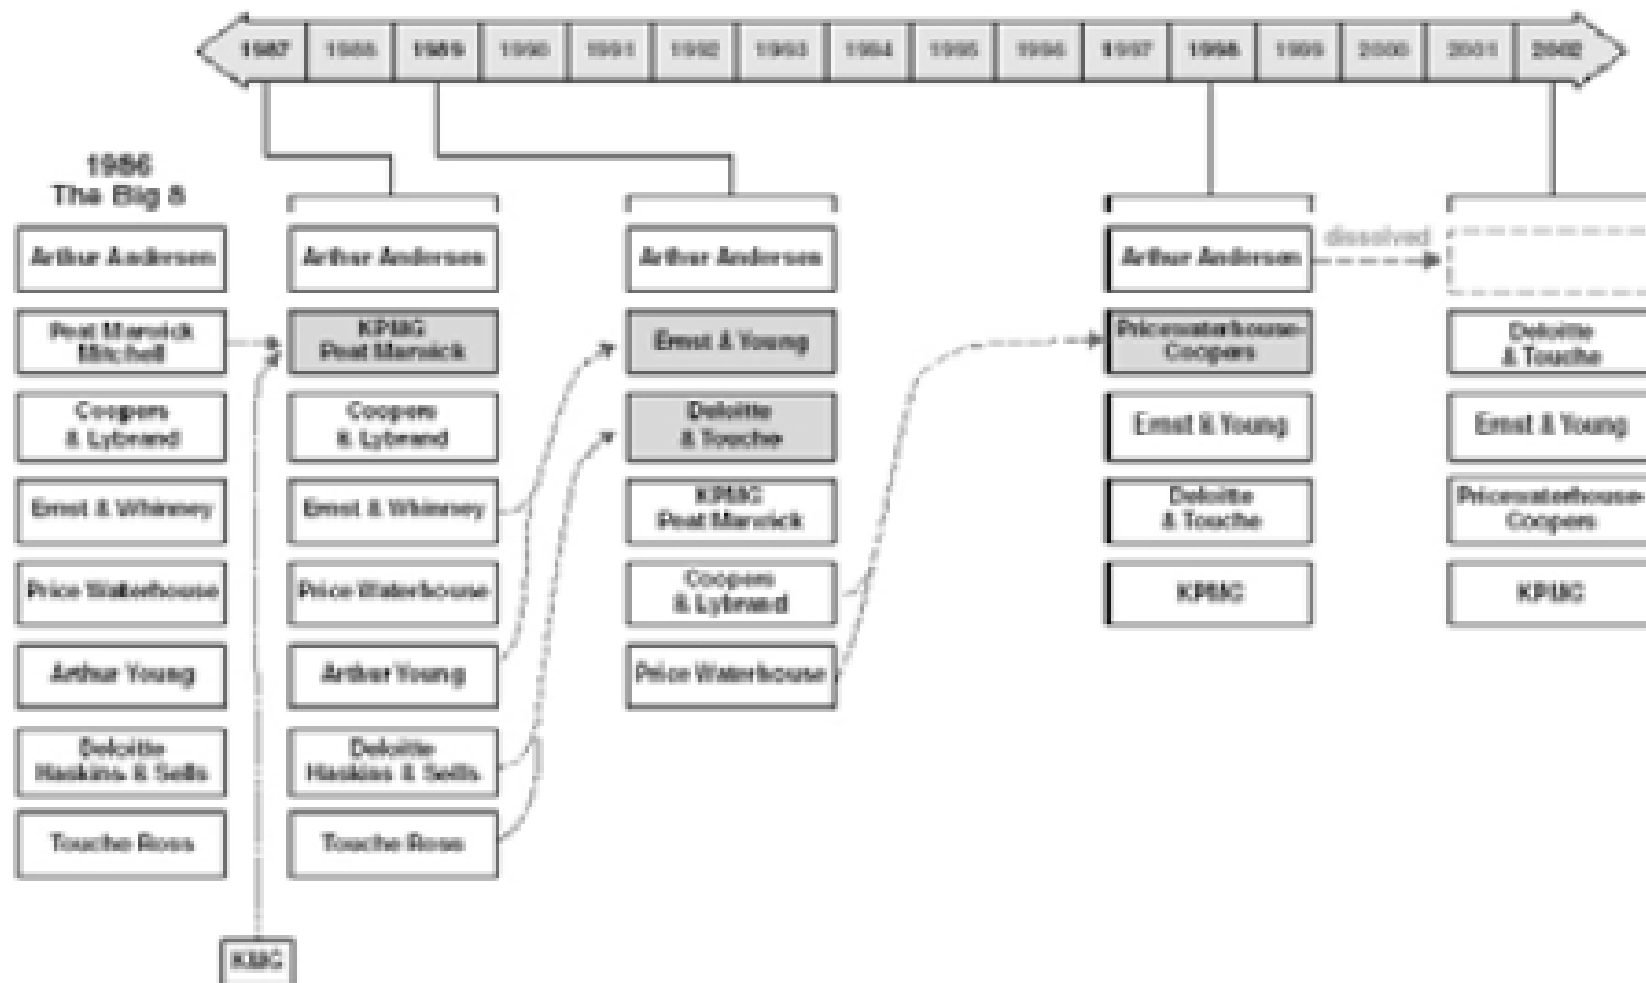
1987 1988 1989 1990 1991 1992 1993 1994 1995 1996 1997 1998 1999 2000 2001 2002

1986
The Big 8

Arthur Andersen

Peat Marwick Mitchell

Coopers & Lybrand

Ernst & Whinney

Price Waterhouse

Arthur Young

Deloitte Haskins & Sells

Touche Ross

KMG

Arthur Andersen

KPMG Peat Marwick

Coopers & Lybrand

Ernst & Whinney

Price Waterhouse

Arthur Young

Deloitte Haskins & Sells

Touche Ross

Arthur Andersen

Ernst & Young

Deloitte & Touche

KPMG Peat Marwick

Coopers & Lybrand

Price Waterhouse

Arthur Andersen

Pricewaterhouse-Coopers

Ernst & Young

Deloitte & Touche

KPMG

dissolved

Deloitte & Touche

Ernst & Young

Pricewaterhouse-Coopers

KPMG